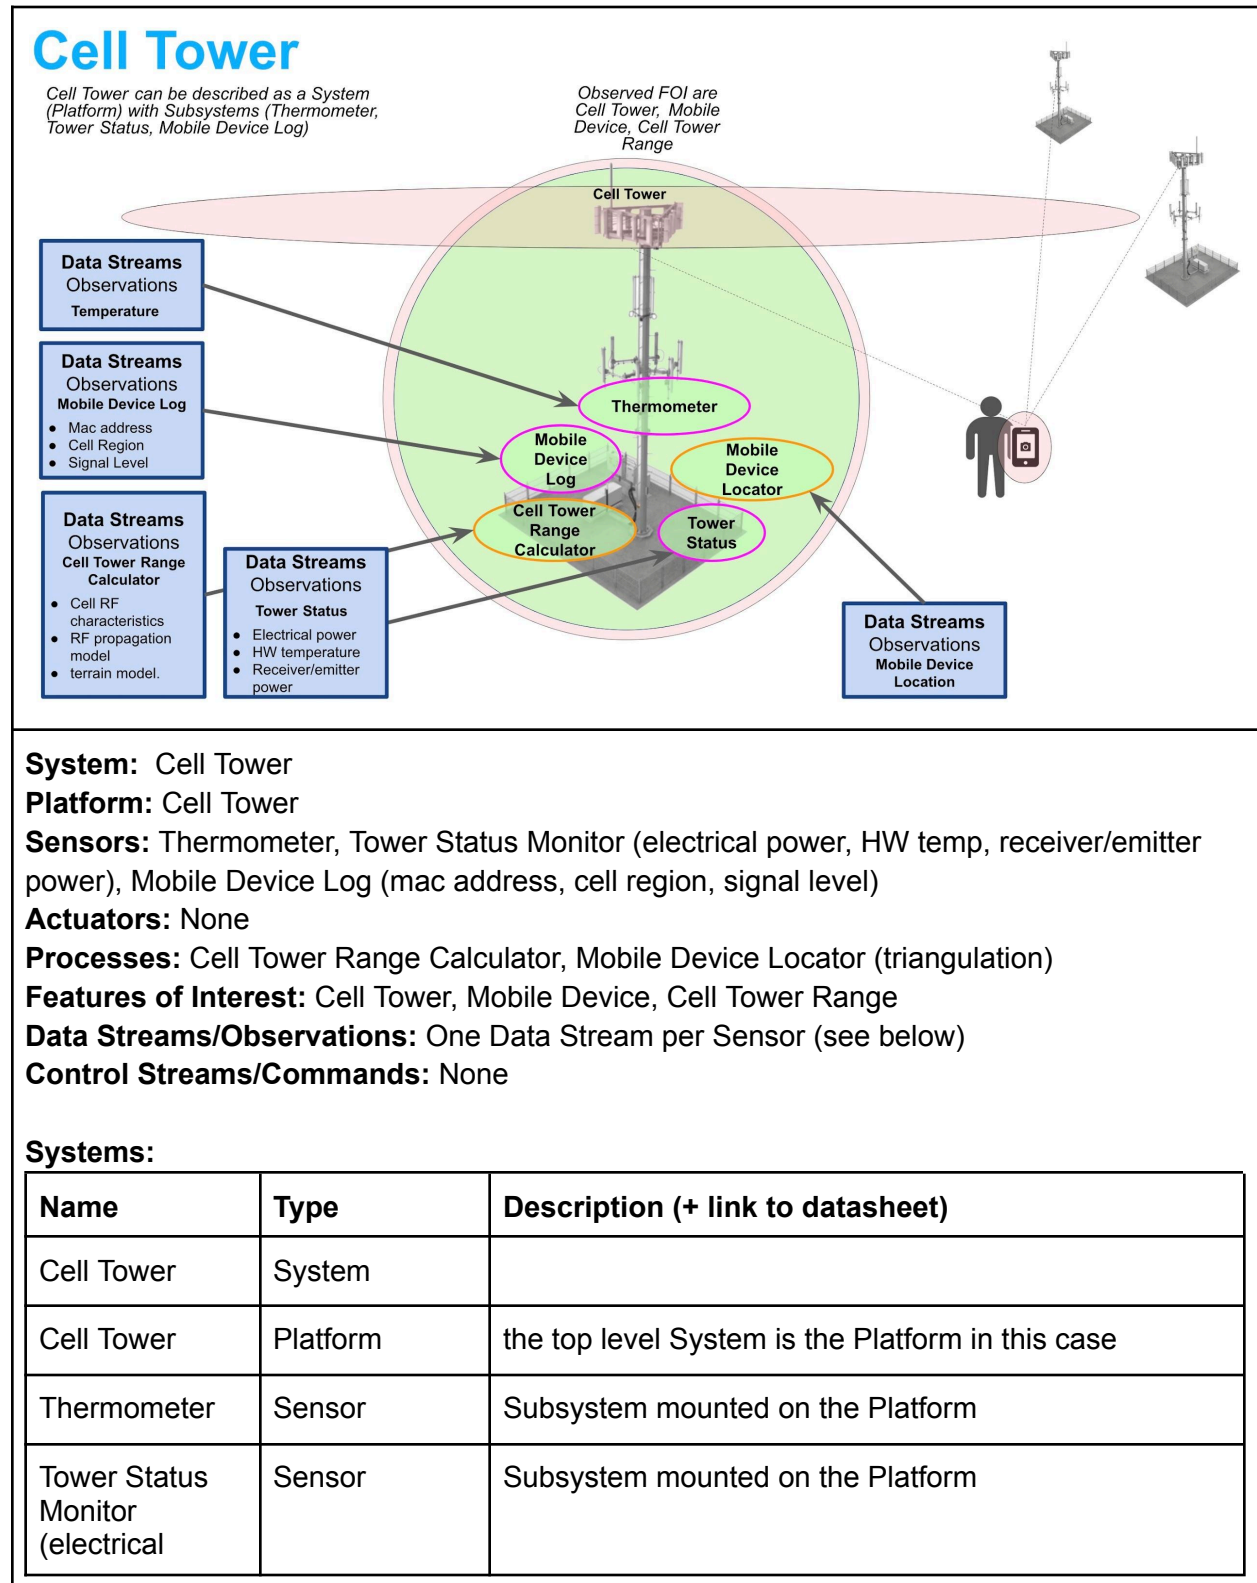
Cell Tower

Cell Tower can be described as a System (Platform) with Subsystems (Thermometer, Tower Status, Mobile Device Log)

Observed FOI are Cell Tower, Mobile Device, Cell Tower Range

Cell Tower

Data Streams
Observations
Temperature

Data Streams
Observations
Mobile Device Log
- Mac address
- Cell Region
- Signal Level

Data Streams
Observations
Cell Tower Range Calculator
- Cell RF characteristics
- RF propagation model
- terrain model.

Data Streams
Observations
Tower Status
- Electrical power
- HW temperature
- Receiver/emitter power

Thermometer

Mobile Device Log

Mobile Device Locator

Cell Tower Range Calculator

Tower Status

Data Streams
Observations
Mobile Device Location

**System:** Cell Tower
**Platform:** Cell Tower
**Sensors:** Thermometer, Tower Status Monitor (electrical power, HW temp, receiver/emitter power), Mobile Device Log (mac address, cell region, signal level)
**Actuators:** None
**Processes:** Cell Tower Range Calculator, Mobile Device Locator (triangulation)
**Features of Interest:** Cell Tower, Mobile Device, Cell Tower Range
**Data Streams/Observations:** One Data Stream per Sensor (see below)
**Control Streams/Commands:** None

**Systems:**

| Name | Type | Description (+ link to datasheet) |
|---|---|---|
| Cell Tower | System | |
| Cell Tower | Platform | the top level System is the Platform in this case |
| Thermometer | Sensor | Subsystem mounted on the Platform |
| Tower Status Monitor (electrical | Sensor | Subsystem mounted on the Platform |